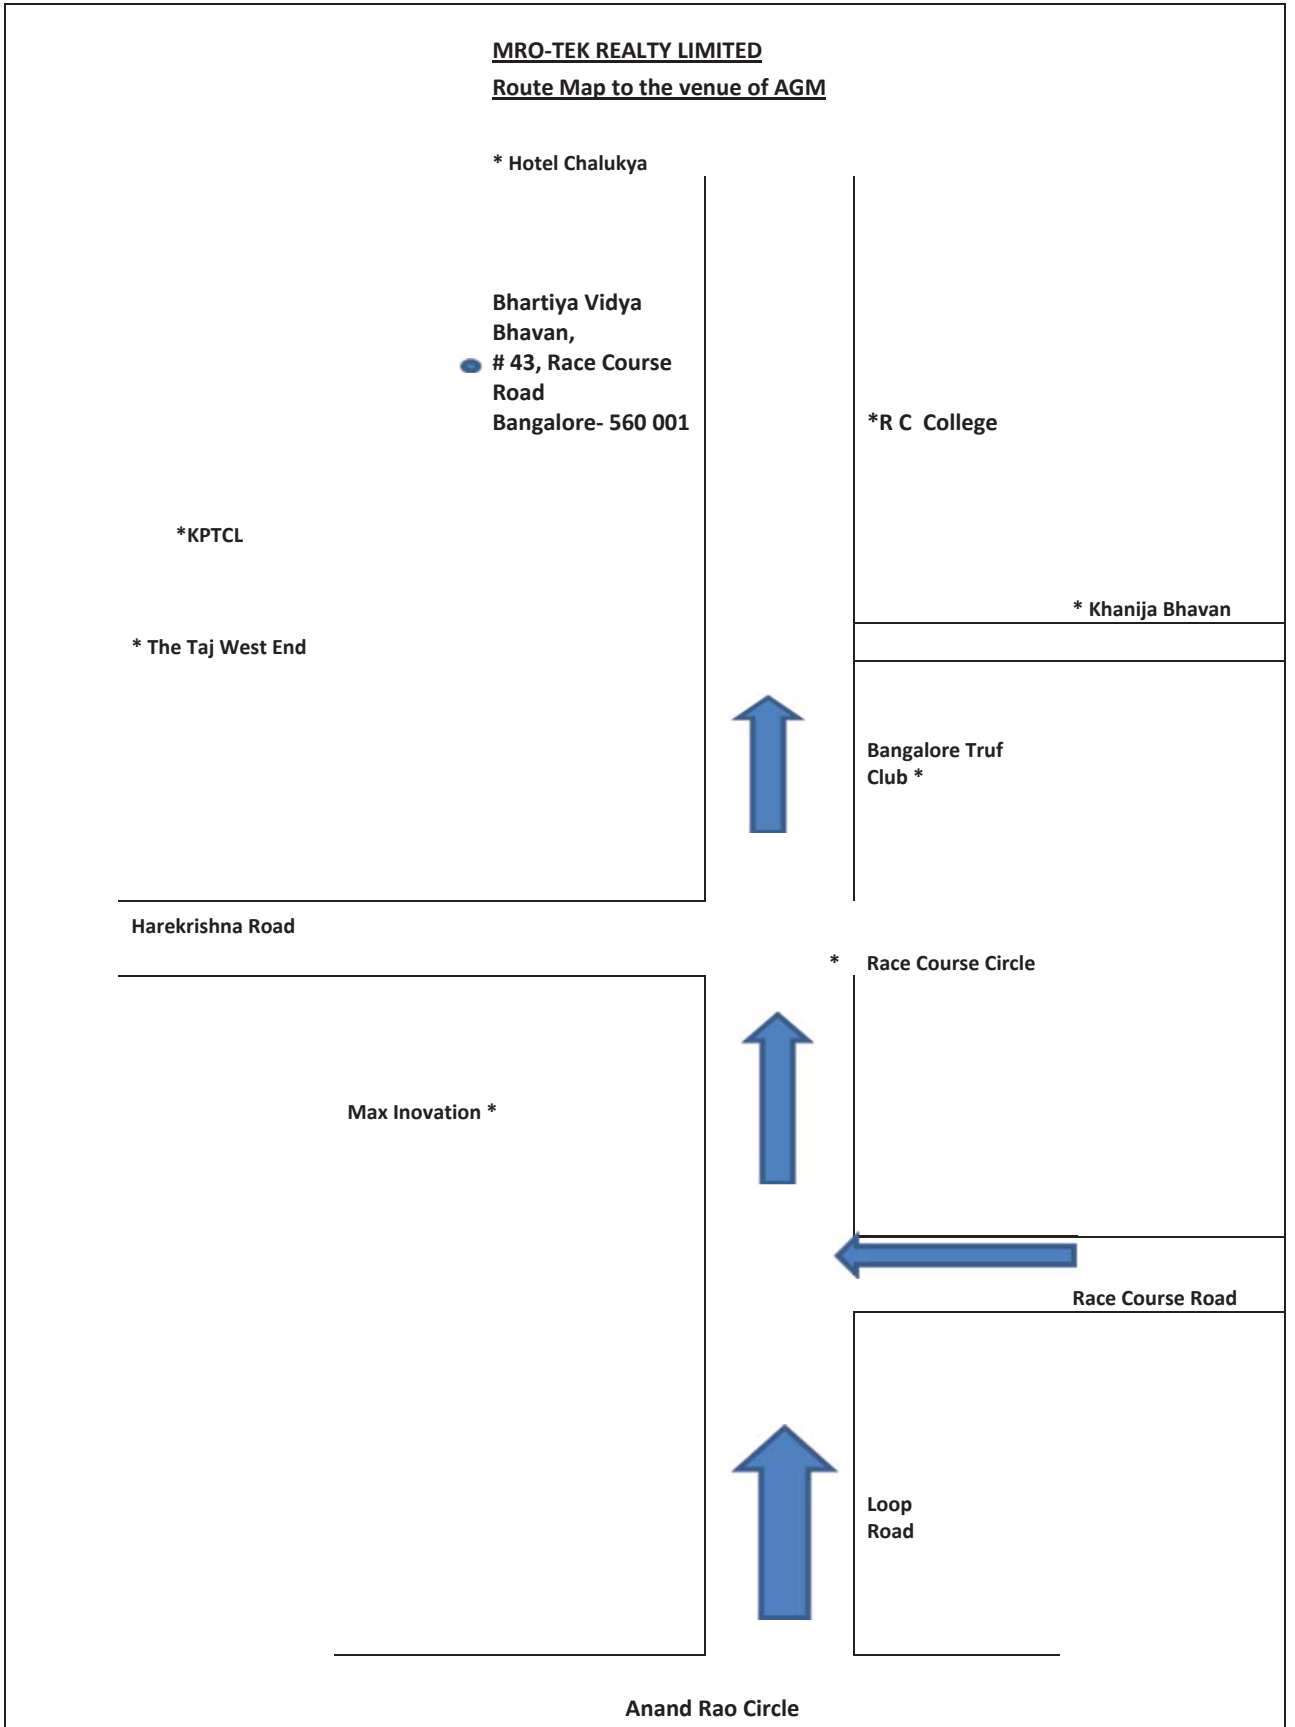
MRO-TEK REALTY LIMITED

Route Map to the venue of AGM

* Hotel Chalukya

Bhartiya Vidya Bhavan,
# 43, Race Course Road
Bangalore- 560 001

*R C College

*KPTCL

* Khanija Bhavan

* The Taj West End

Bangalore Truf Club *

Harekrishna Road

* Race Course Circle

Max Inovation *

Race Course Road

Loop Road

Anand Rao Circle